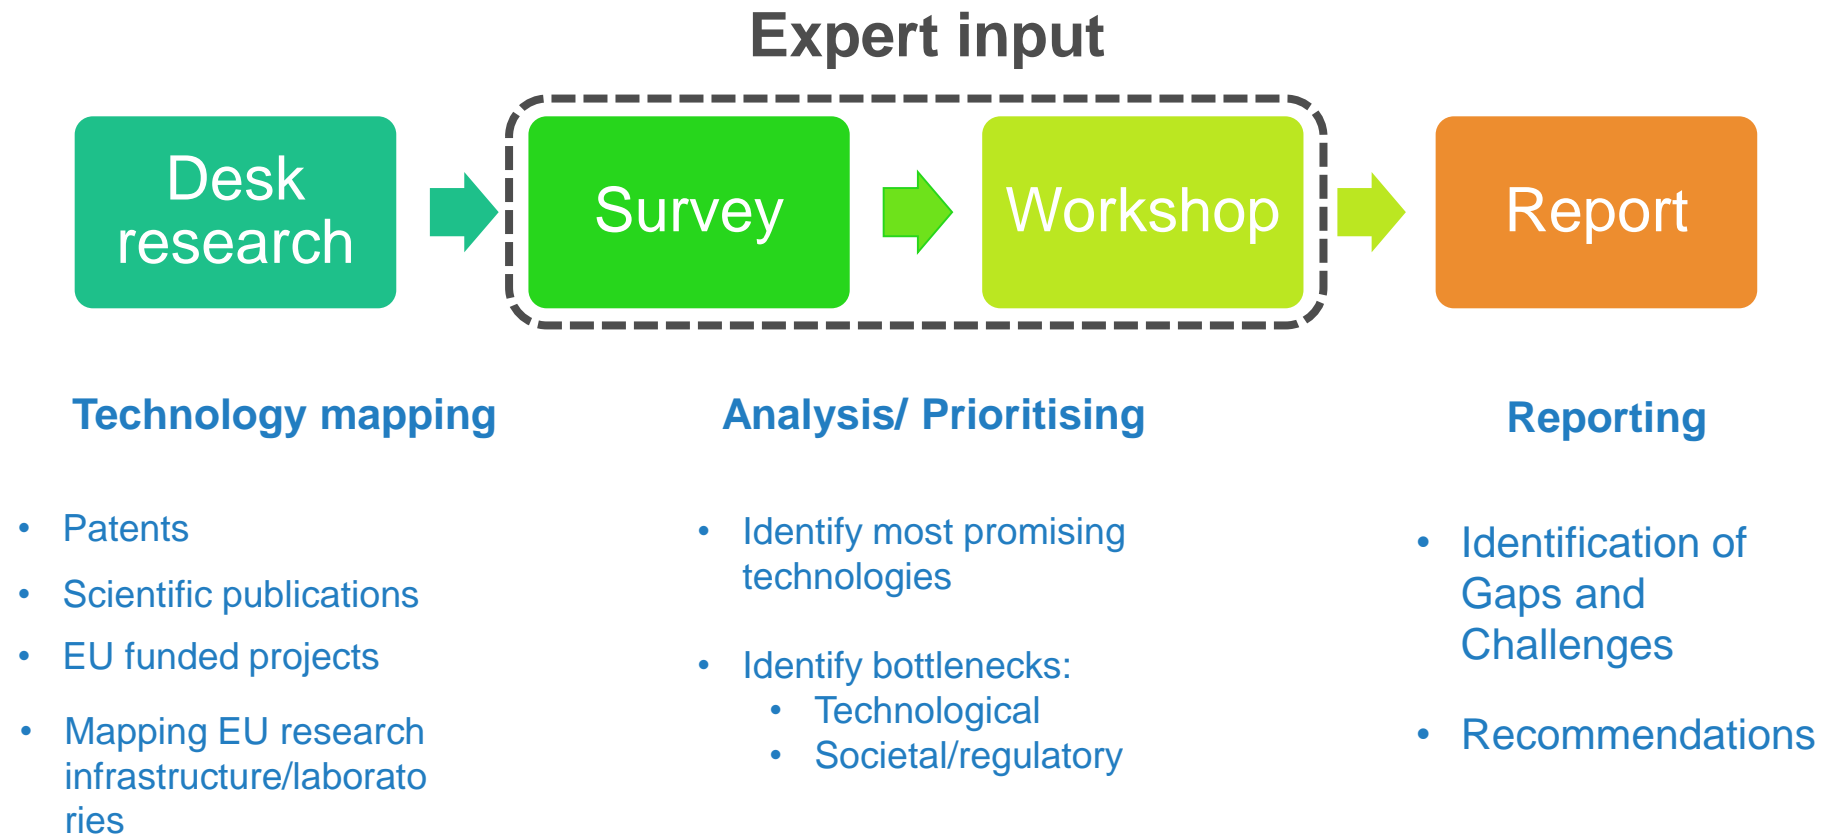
Expert input

Desk research

Survey

Workshop

Report

Technology mapping

- Patents
- Scientific publications
- EU funded projects
- Mapping EU research infrastructure/laboratories

Analysis/ Prioritising

- Identify most promising technologies
- Identify bottlenecks:
  - Technological
  - Societal/regulatory

Reporting

- Identification of Gaps and Challenges
- Recommendations